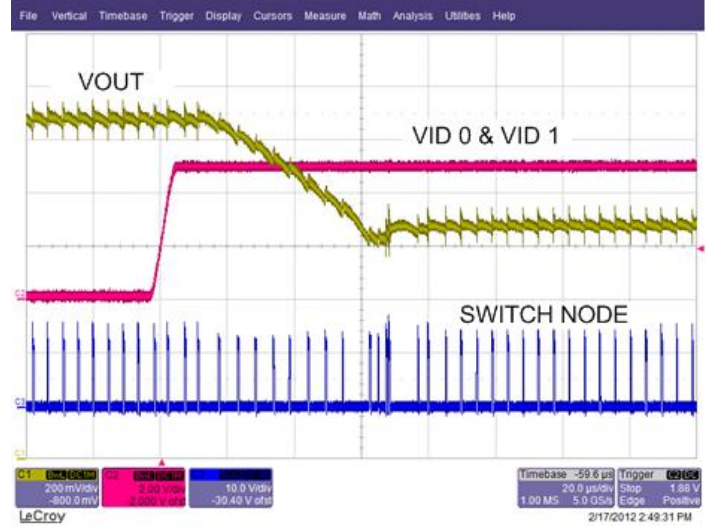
File Vertical Timebase Trigger Display Cursors Measure Math Analysis Utilities Help

VOUT

VID 0 & VID 1

SWITCH NODE

C2

C3

C1

C1 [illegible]
200 mV/div
-800.0 mV

C2 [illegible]
2.00 V/div
2.000 V ofst

C3 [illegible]
10.0 V/div
-30.40 V ofst

Timebase -59.6 µs
20.0 µs/div
1.00 MS 5.0 GS/s

Trigger C2 DC
Stop 1.88 V
Edge Positive

LeCroy

2/17/2012 2:49:31 PM